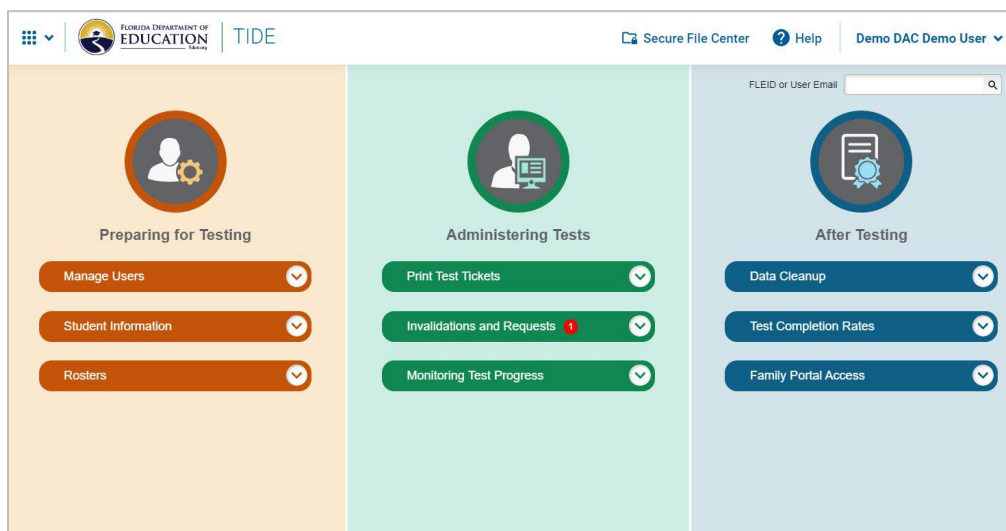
FLORIDA DEPARTMENT OF EDUCATION

TIDE

Secure File Center

Help

Demo DAC Demo User

FLEID or User Email

Preparing for Testing

Manage Users

Student Information

Rosters

Administering Tests

Print Test Tickets

Invalidations and Requests 1

Monitoring Test Progress

After Testing

Data Cleanup

Test Completion Rates

Family Portal Access